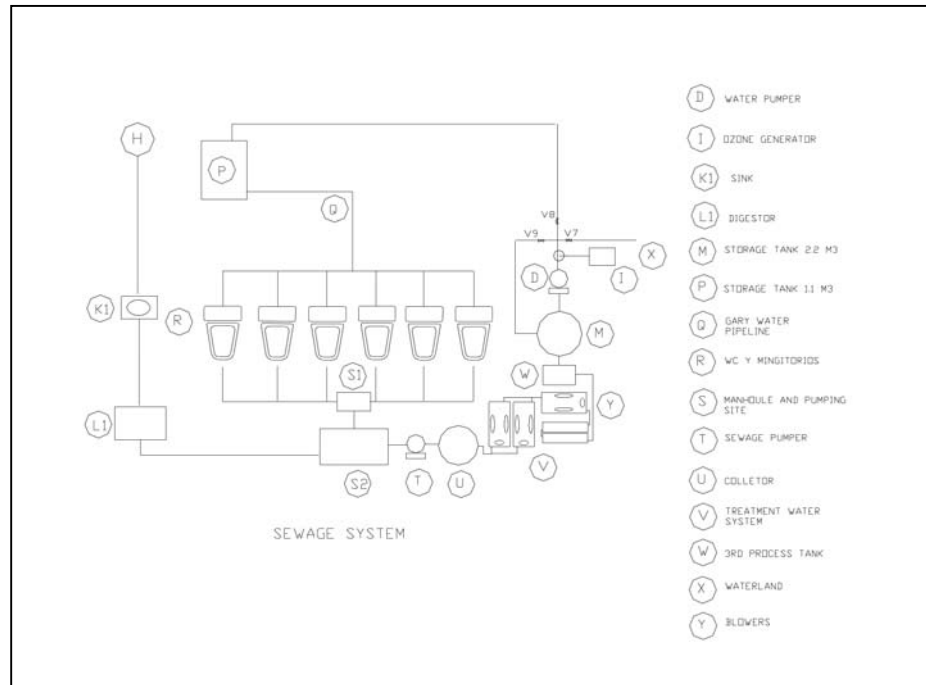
H

P

Q

V8

V9

V7

X

D

I

K1

R

M

W

Y

S1

L1

V

S2

T

U

SEWAGE SYSTEM

D WATER PUMPER

I OZONE GENERATOR

K1 SINK

L1 DIGESTOR

M STORAGE TANK 22 M3

P STORAGE TANK 11 M3

Q GARY WATER PIPELINE

R WC Y MINGITORIOS

S MANHOULE AND PUMPING SITE

T SEWAGE PUMPER

U COLLETOR

V TREATMENT WATER SYSTEM

W 3RD PROCESS TANK

X WATERLAND

Y BLOWERS